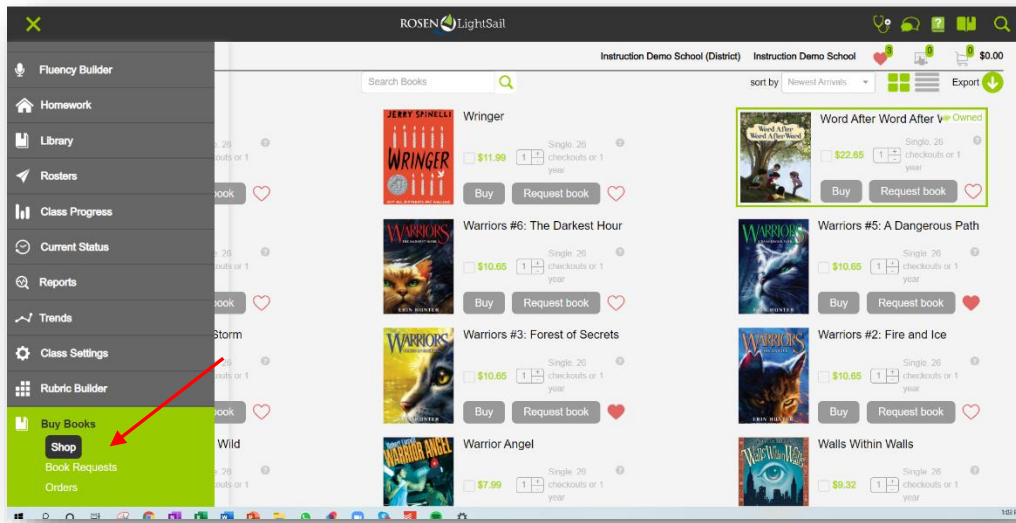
ROSEN LightSail

Fluency Builder
Homework
Library
Rosters
Class Progress
Current Status
Reports
Trends
Class Settings
Rubric Builder
Buy Books
Shop
Book Requests
Orders

Instruction Demo School (District) Instruction Demo School 3 0 0 $0.00

Search Books

sort by Newest Arrivals

Export

Single, 26 checkouts or 1

book

Storm

Wild

JERRY SPINELLI WRINGER

Wringer
$11.99 1 Single, 26 checkouts or 1 year
Buy Request book

Warriors #6: The Darkest Hour
$10.65 1 Single, 26 checkouts or 1 year
Buy Request book

Warriors #3: Forest of Secrets
$10.65 1 Single, 26 checkouts or 1 year
Buy Request book

Warrior Angel
$7.99 1 Single, 26 checkouts or 1 year

Word After Word After Word
Word After W Owned
$22.65 1 Single, 26 checkouts or 1 year
Buy Request book

Warriors #5: A Dangerous Path
$10.65 1 Single, 26 checkouts or 1 year
Buy Request book

Warriors #2: Fire and Ice
$10.65 1 Single, 26 checkouts or 1 year
Buy Request book

Walls Within Walls
$9.32 1 Single, 26 checkouts or 1 year